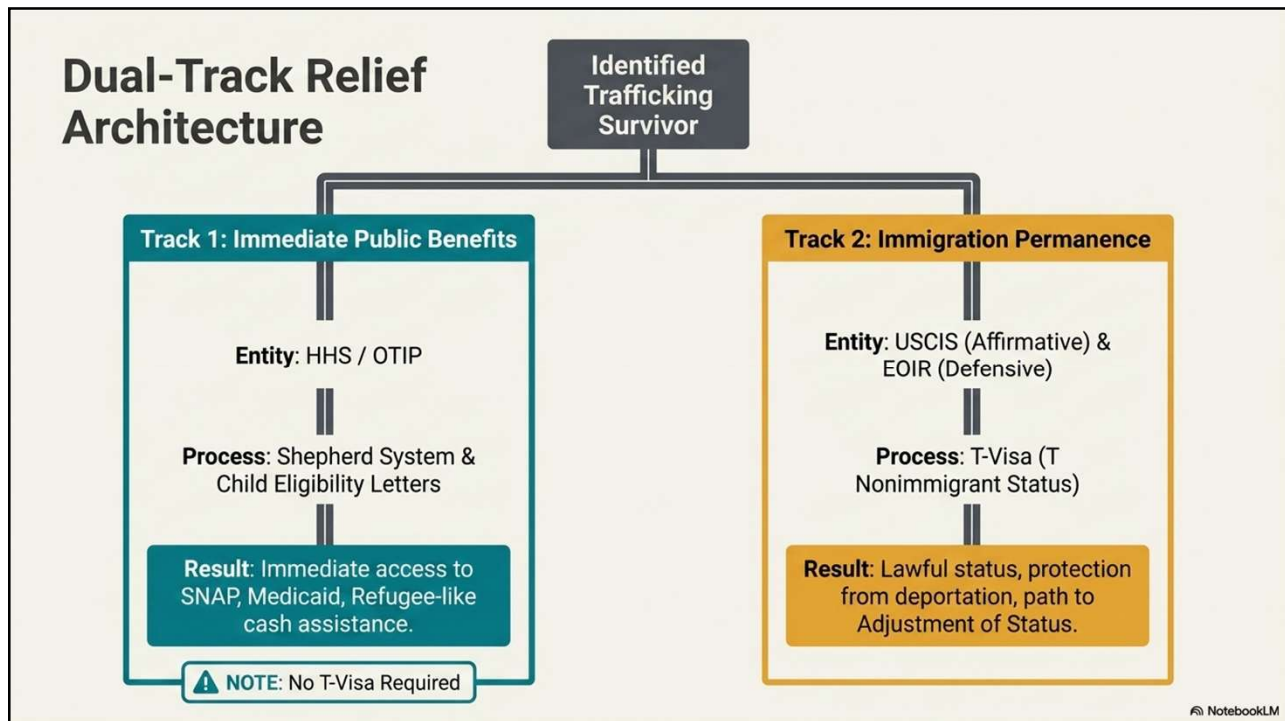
Dual-Track Relief Architecture

Identified Trafficking Survivor

Track 1: Immediate Public Benefits

Entity: HHS / OTIP

Process: Shepherd System & Child Eligibility Letters

Result: Immediate access to SNAP, Medicaid, Refugee-like cash assistance.

NOTE: No T-Visa Required

Track 2: Immigration Permanence

Entity: USCIS (Affirmative) & EOIR (Defensive)

Process: T-Visa (T Nonimmigrant Status)

Result: Lawful status, protection from deportation, path to Adjustment of Status.

NotebookLM